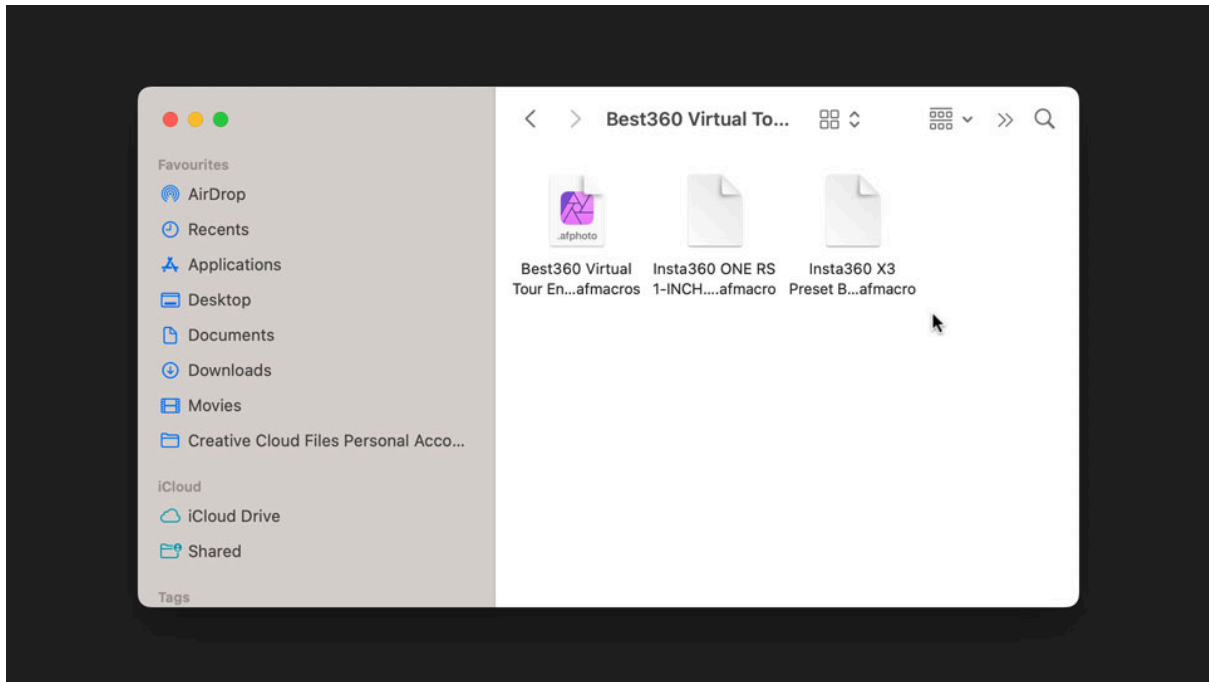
Best360 Virtual To...

Favourites
AirDrop
Recents
Applications
Desktop
Documents
Downloads
Movies
Creative Cloud Files Personal Acco...

iCloud
iCloud Drive
Shared

Tags

.afphoto
Best360 Virtual Tour En...afmacros

Insta360 ONE RS 1-INCH....afmacro

Insta360 X3 Preset B...afmacro